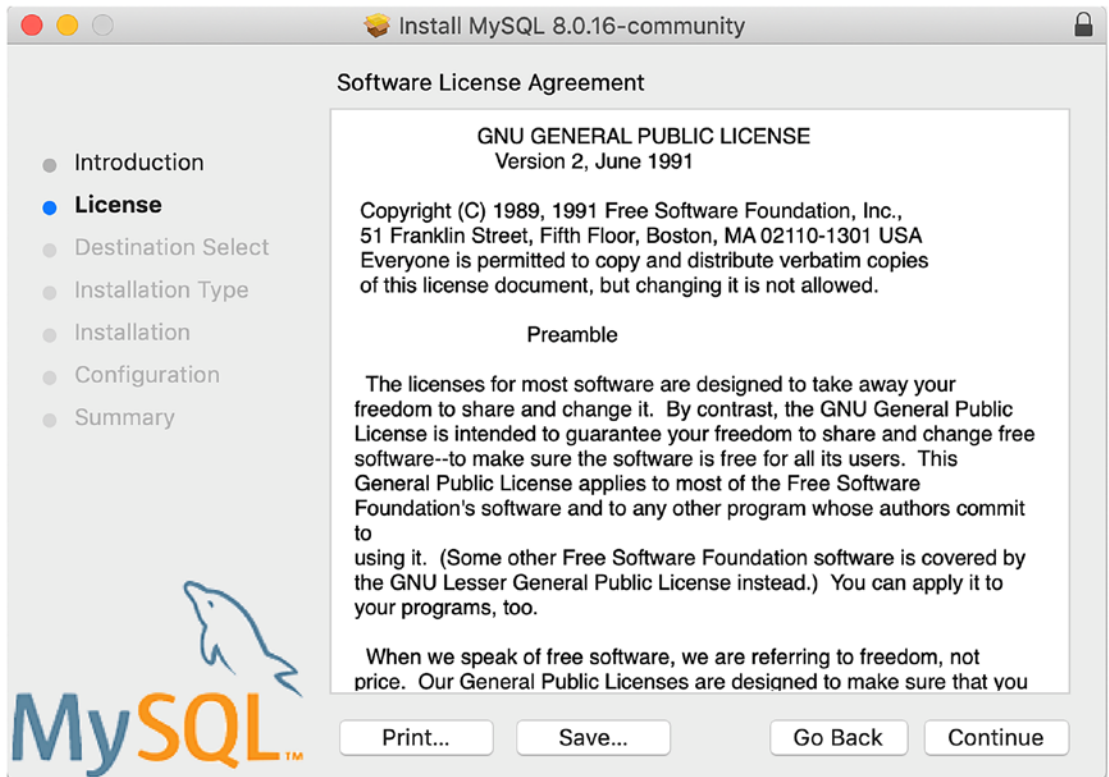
Install MySQL 8.0.16-community

Software License Agreement

Introduction
License
Destination Select
Installation Type
Installation
Configuration
Summary

GNU GENERAL PUBLIC LICENSE
Version 2, June 1991

Copyright (C) 1989, 1991 Free Software Foundation, Inc.,
51 Franklin Street, Fifth Floor, Boston, MA 02110-1301 USA
Everyone is permitted to copy and distribute verbatim copies
of this license document, but changing it is not allowed.

Preamble

The licenses for most software are designed to take away your freedom to share and change it. By contrast, the GNU General Public License is intended to guarantee your freedom to share and change free software--to make sure the software is free for all its users. This General Public License applies to most of the Free Software Foundation's software and to any other program whose authors commit to
using it. (Some other Free Software Foundation software is covered by the GNU Lesser General Public License instead.) You can apply it to your programs, too.

When we speak of free software, we are referring to freedom, not price. Our General Public Licenses are designed to make sure that you

MySQL™

Print...
Save...
Go Back
Continue